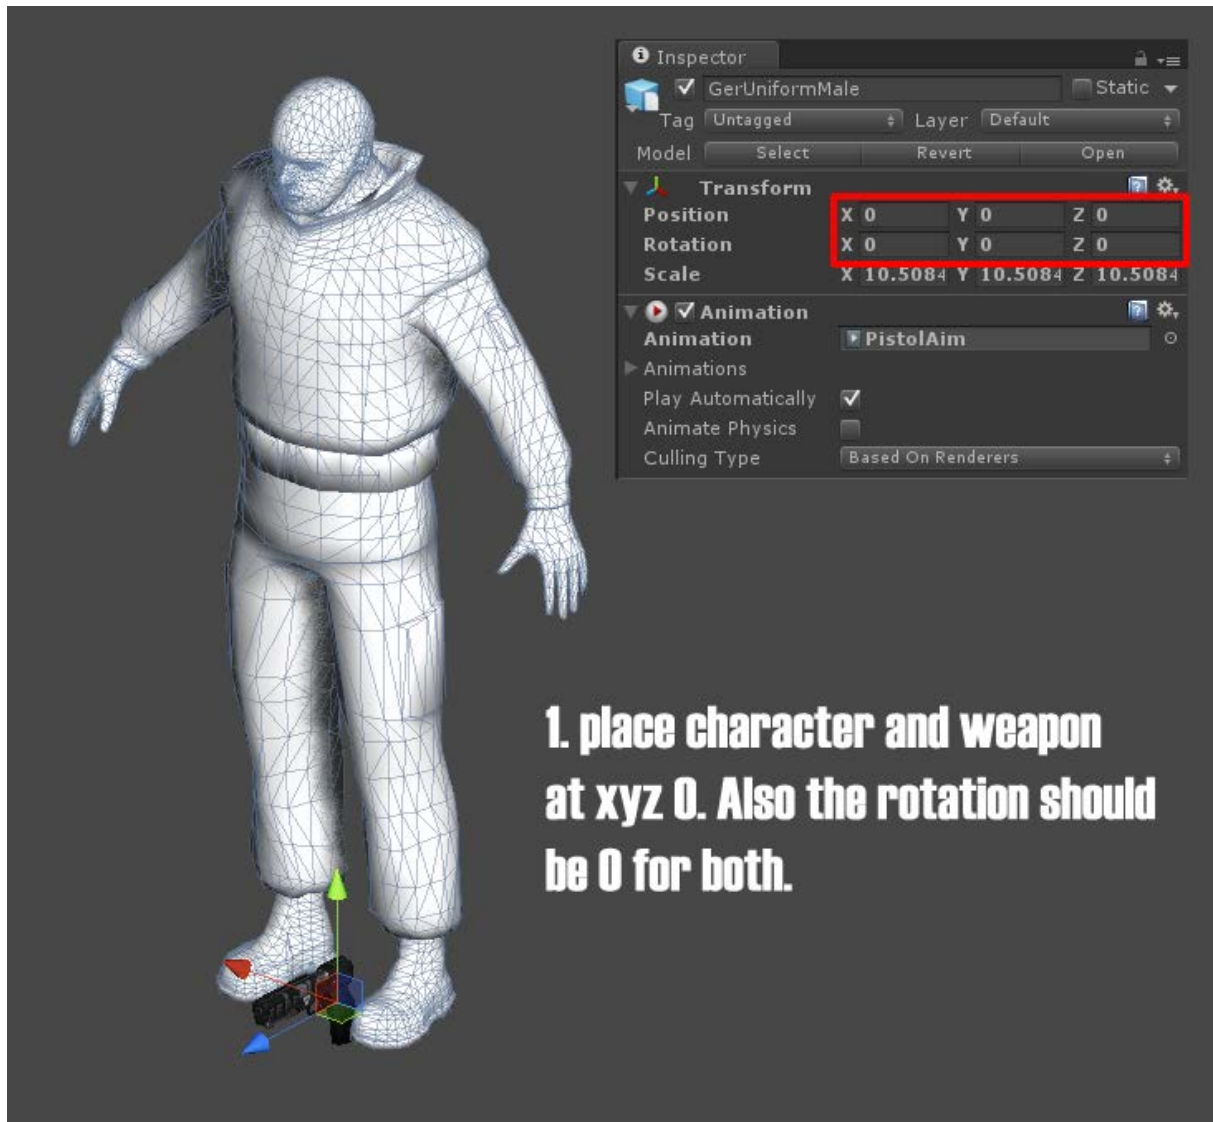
Inspector

GerUniformMale Static

Tag Untagged Layer Default

Model Select Revert Open

Transform

| | | | |
|---|---|---|---|
| Position | X 0 | Y 0 | Z 0 |
| Rotation | X 0 | Y 0 | Z 0 |
| Scale | X 10.5084 | Y 10.5084 | Z 10.5084 |

Animation

Animation PistolAim

Animations

Play Automatically

Animate Physics

Culling Type Based On Renderers

1. place character and weapon at xyz 0. Also the rotation should be 0 for both.